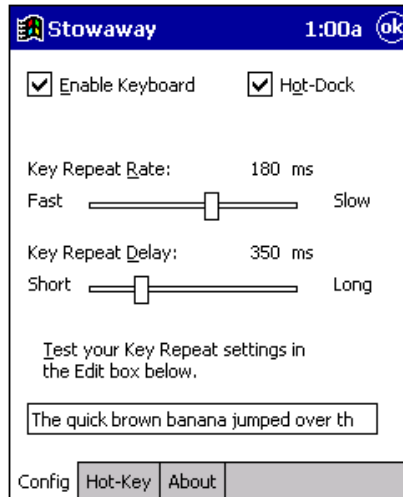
Stowaway 1:00a ok

Enable Keyboard

Hot-Dock

Key Repeat Rate: 180 ms

Fast Slow

Key Repeat Delay: 350 ms

Short Long

Test your Key Repeat settings in the Edit box below.

The quick brown banana jumped over th

Config Hot-Key About